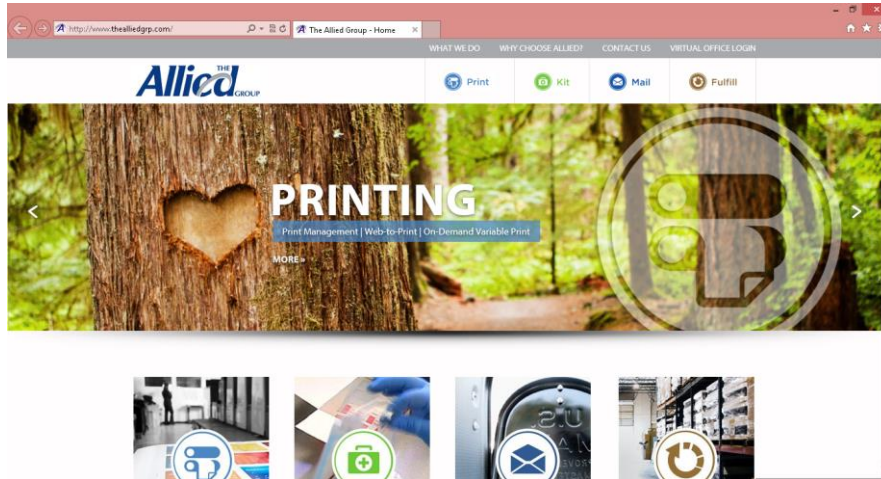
http://www.theallliedgrp.com/

The Allied Group - Home

WHAT WE DO | WHY CHOOSE ALLIED? | CONTACT US | VIRTUAL OFFICE LOGIN

Allied THE GROUP

Print | Kit | Mail | Fulfill

PRINTING

Print Management | Web-to-Print | On-Demand Variable Print

MORE »